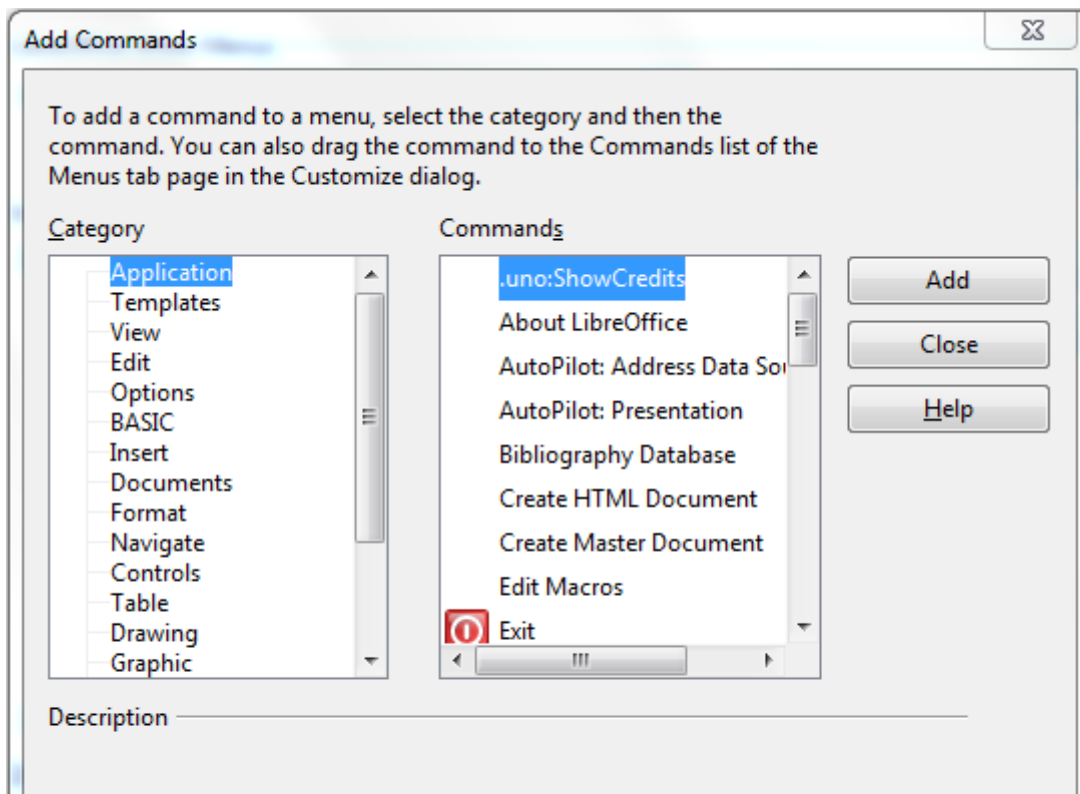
Add Commands

To add a command to a menu, select the category and then the command. You can also drag the command to the Commands list of the Menus tab page in the Customize dialog.

Category

Application
Templates
View
Edit
Options
BASIC
Insert
Documents
Format
Navigate
Controls
Table
Drawing
Graphic

Commands

.uno:ShowCredits
About LibreOffice
AutoPilot: Address Data So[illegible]
AutoPilot: Presentation
Bibliography Database
Create HTML Document
Create Master Document
Edit Macros
Exit

Add
Close
Help

Description